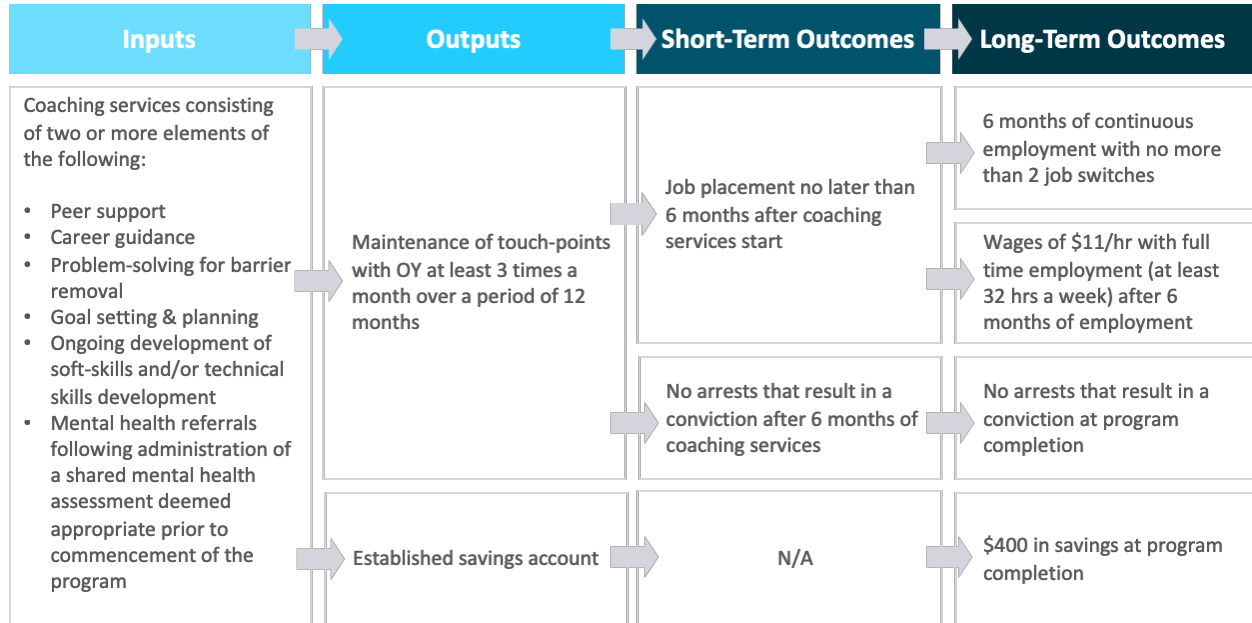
Inputs

Outputs

Short-Term Outcomes

Long-Term Outcomes

Coaching services consisting of two or more elements of the following:

- Peer support
- Career guidance
- Problem-solving for barrier removal
- Goal setting & planning
- Ongoing development of soft-skills and/or technical skills development
- Mental health referrals following administration of a shared mental health assessment deemed appropriate prior to commencement of the program

Maintenance of touch-points with OY at least 3 times a month over a period of 12 months

Established savings account

Job placement no later than 6 months after coaching services start

No arrests that result in a conviction after 6 months of coaching services

N/A

6 months of continuous employment with no more than 2 job switches

Wages of $11/hr with full time employment (at least 32 hrs a week) after 6 months of employment

No arrests that result in a conviction at program completion

$400 in savings at program completion